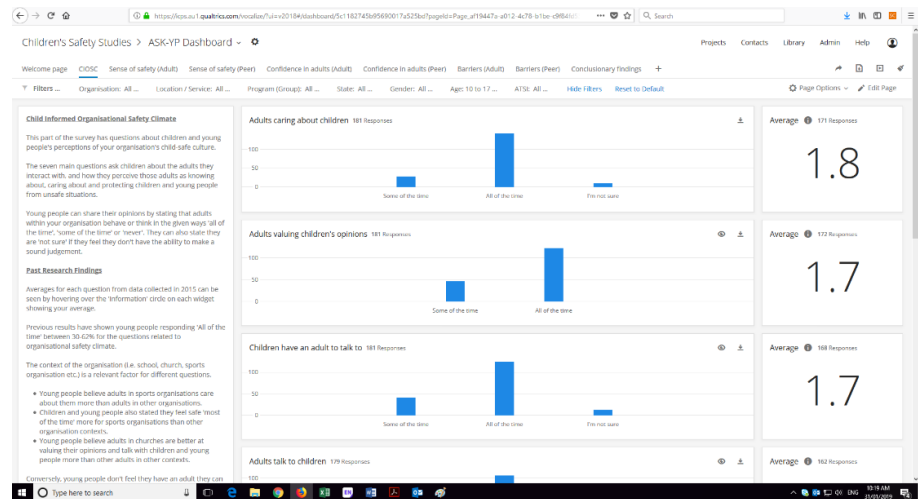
https://kcps.au1.qualtrics.com/vocalize/?ui=v2018#/dashboard/5c1182745b9569001 7a525bd?pageId=Page_af19447a-a012-4c78-b1be-c9f84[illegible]

Search

Children's Safety Studies > ASK-YP Dashboard

Projects Contacts Library Admin Help

Welcome page CIOSC Sense of safety (Adult) Sense of safety (Peer) Confidence in adults (Adult) Confidence in adults (Peer) Barriers (Adult) Barriers (Peer) Conclusionary findings +

Filters ... Organisation: All ... Location / Service: All ... Program (Group): All ... State: All ... Gender: All ... Age: 10 to 17 ... ATSI: All ... Hide Filters Reset to Default

Page Options Edit Page

Child Informed Organisational Safety Climate

This part of the survey has questions about children and young people's perceptions of your organisation's child-safe culture.

The seven main questions ask children about the adults they interact with, and how they perceive those adults as knowing about, caring about and protecting children and young people from unsafe situations.

Young people can share their opinions by stating that adults within your organisation behave or think in the given ways 'all of the time', 'some of the time' or 'never'. They can also state they are 'not sure' if they feel they don't have the ability to make a sound judgement.

Past Research Findings

Averages for each question from data collected in 2015 can be seen by hovering over the 'information' circle on each widget showing your average.

Previous results have shown young people responding 'All of the time' between 30-62% for the questions related to organisational safety climate.

The context of the organisation (i.e. school, church, sports organisation etc.) is a relevant factor for different questions.

• Young people believe adults in sports organisations care about them more than adults in other organisations.
• Children and young people also stated they feel safe 'most of the time' more for sports organisations than other organisation contexts.
• Young people believe adults in churches are better at valuing their opinions and talk with children and young people more than other adults in other contexts.

Conversely, young people don't feel they have an adult they can

Adults caring about children 181 Responses
100
50
0
Some of the time All of the time I'm not sure

Average 171 Responses
1.8

Adults valuing children's opinions 181 Responses
100
50
0
Some of the time All of the time

Average 172 Responses
1.7

Children have an adult to talk to 181 Responses
100
50
0
Some of the time All of the time I'm not sure

Average 168 Responses
1.7

Adults talk to children 179 Responses
100

Average 162 Responses

Type here to search

10:19 AM
21/03/2019
ENG